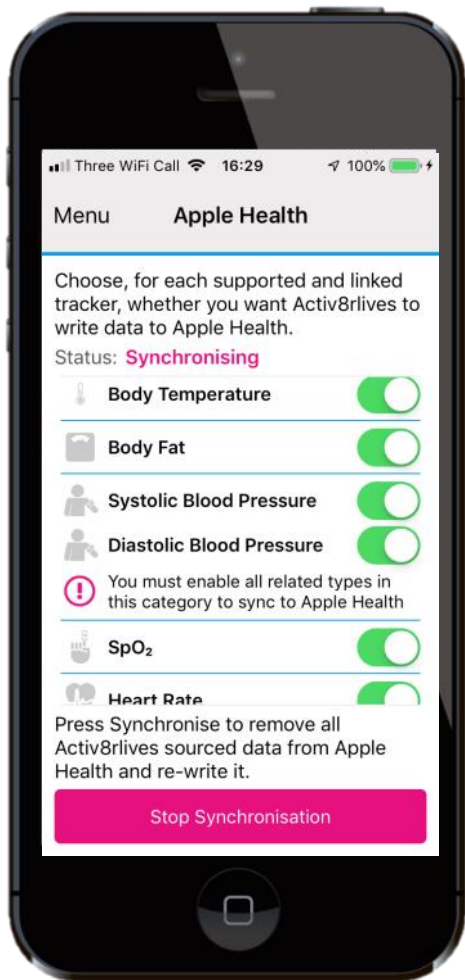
Three WiFi Call 16:29 100%

Menu Apple Health

Choose, for each supported and linked tracker, whether you want Activ8rlives to write data to Apple Health.

Status: Synchronising

Body Temperature

Body Fat

Systolic Blood Pressure

Diastolic Blood Pressure

You must enable all related types in this category to sync to Apple Health

$SpO_2$

Heart Rate

Press Synchronise to remove all Activ8rlives sourced data from Apple Health and re-write it.

Stop Synchronisation